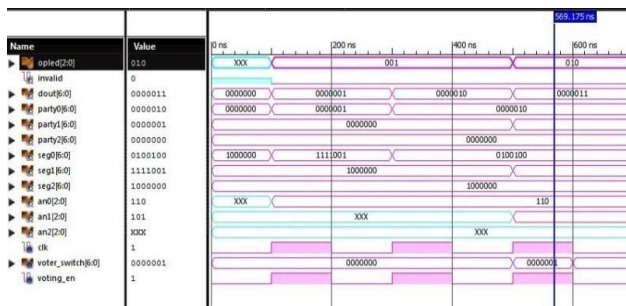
569.175 ns

| Name | Value |
|---|---|
| opled[2:0] | 010 |
| invalid | 0 |
| dout[6:0] | 0000011 |
| party0[6:0] | 0000010 |
| party1[6:0] | 0000001 |
| party2[6:0] | 0000000 |
| seg0[6:0] | 0100100 |
| seg1[6:0] | 1111001 |
| seg2[6:0] | 1000000 |
| an0[2:0] | 110 |
| an1[2:0] | 101 |
| an2[2:0] | XXX |
| clk | 1 |
| voter_switch[6:0] | 0000001 |
| voting_en | 1 |

0 ns
200 ns
400 ns
600 ns

XXX
001
010
0000000
0000001
0000010
0000011
0000000
0000001
0000010
0000000
0000000
1000000
1111001
0100100
1000000
1000000
XXX
110
XXX
XXX
0000000
0000001